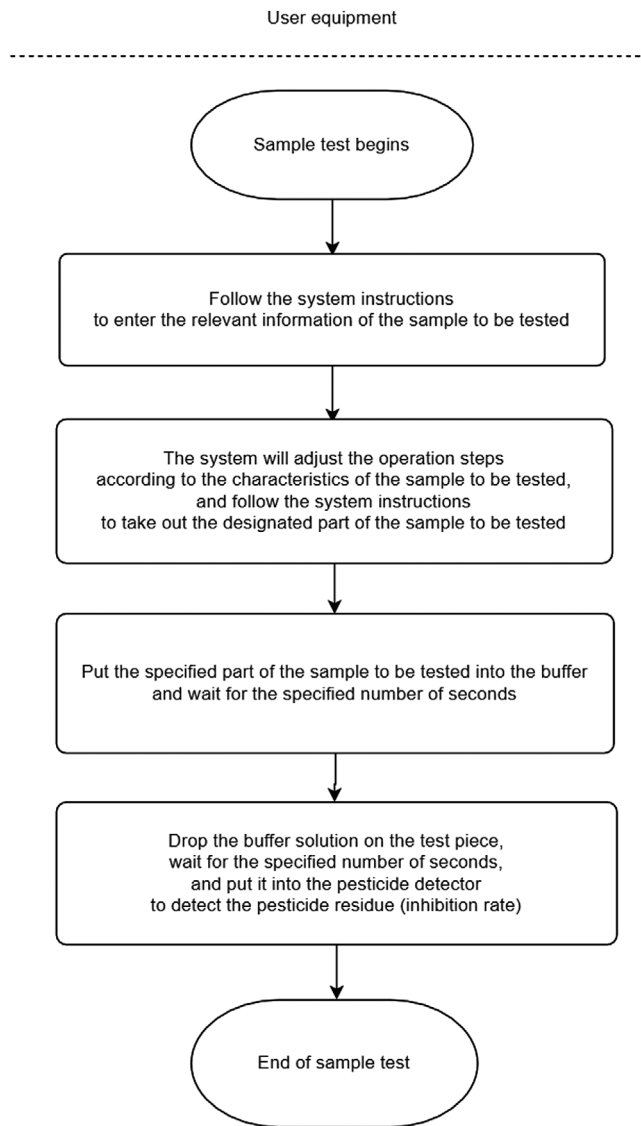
User equipment

Sample test begins

Follow the system instructions to enter the relevant information of the sample to be tested

The system will adjust the operation steps according to the characteristics of the sample to be tested, and follow the system instructions to take out the designated part of the sample to be tested

Put the specified part of the sample to be tested into the buffer and wait for the specified number of seconds

Drop the buffer solution on the test piece, wait for the specified number of seconds, and put it into the pesticide detector to detect the pesticide residue (inhibition rate)

End of sample test